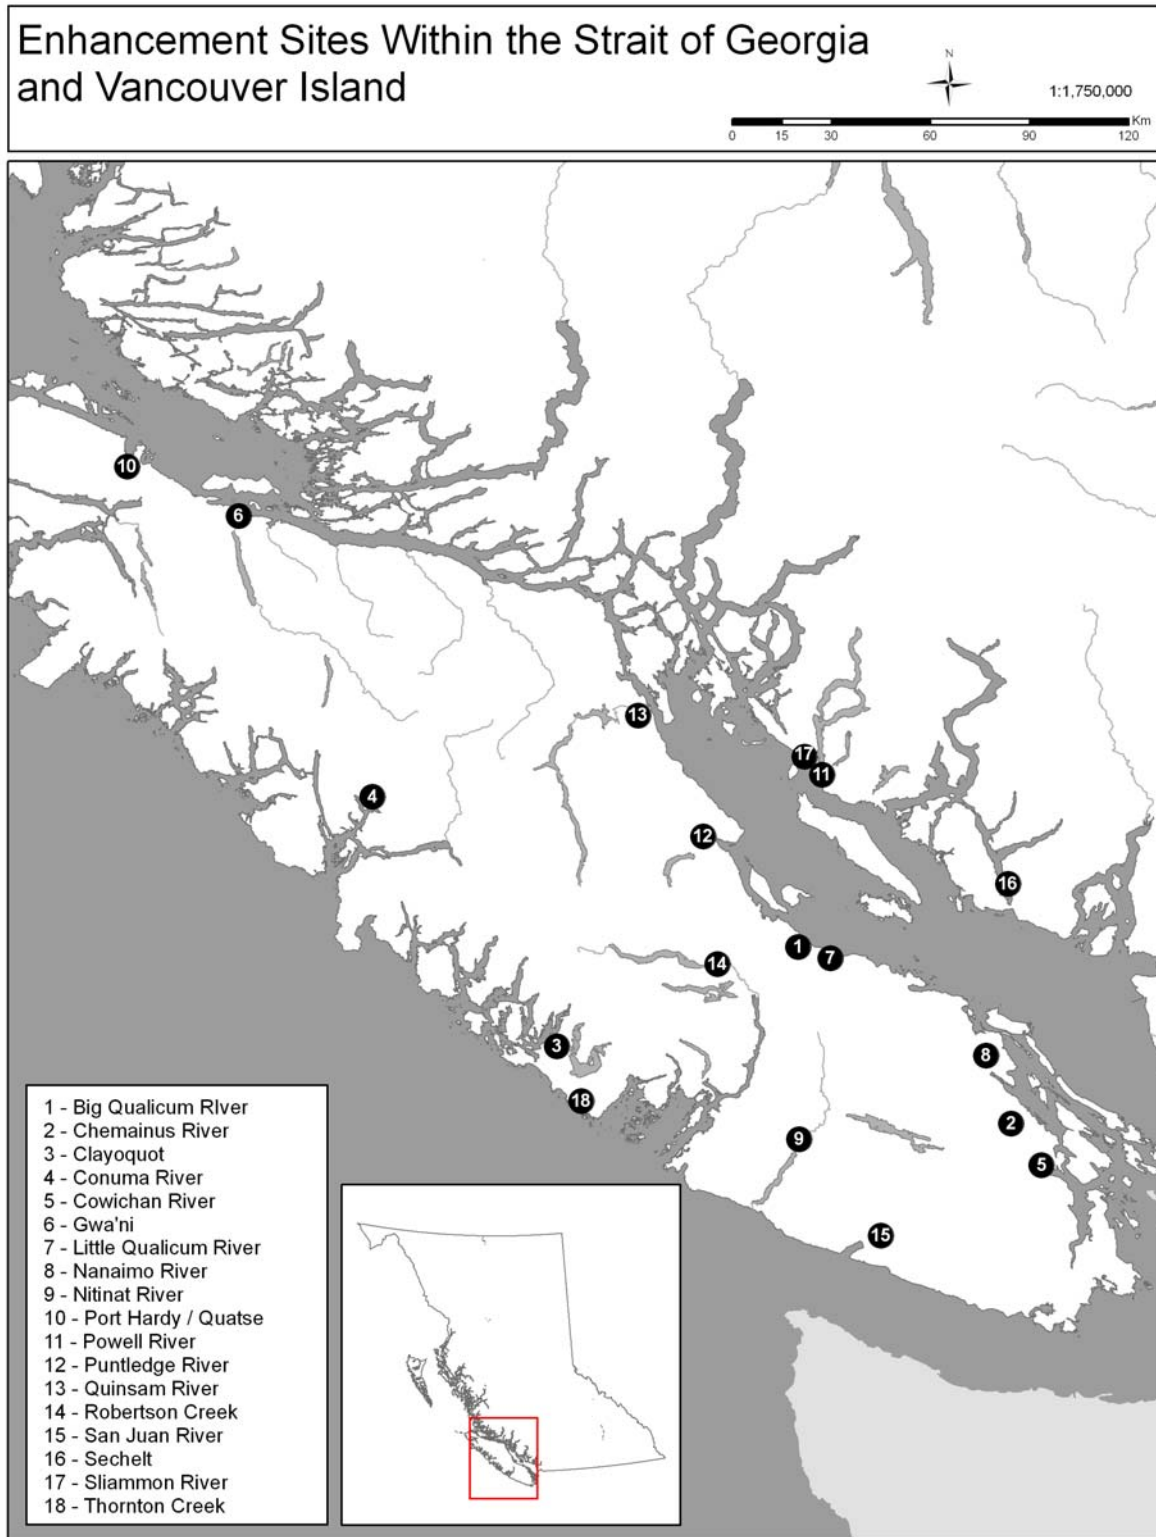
Enhancement Sites Within the Strait of Georgia and Vancouver Island

N

1:1,750,000

0 15 30 60 90 120 Km

10
6
13
17
11
4
12
16
1
7
14
3
8
18
2
9
5
15

1 - Big Qualicum RIver
2 - Chemainus River
3 - Clayoquot
4 - Conuma River
5 - Cowichan River
6 - Gwa'ni
7 - Little Qualicum River
8 - Nanaimo River
9 - Nitinat River
10 - Port Hardy / Quatse
11 - Powell River
12 - Puntledge River
13 - Quinsam River
14 - Robertson Creek
15 - San Juan River
16 - Sechelt
17 - Sliammon River
18 - Thornton Creek